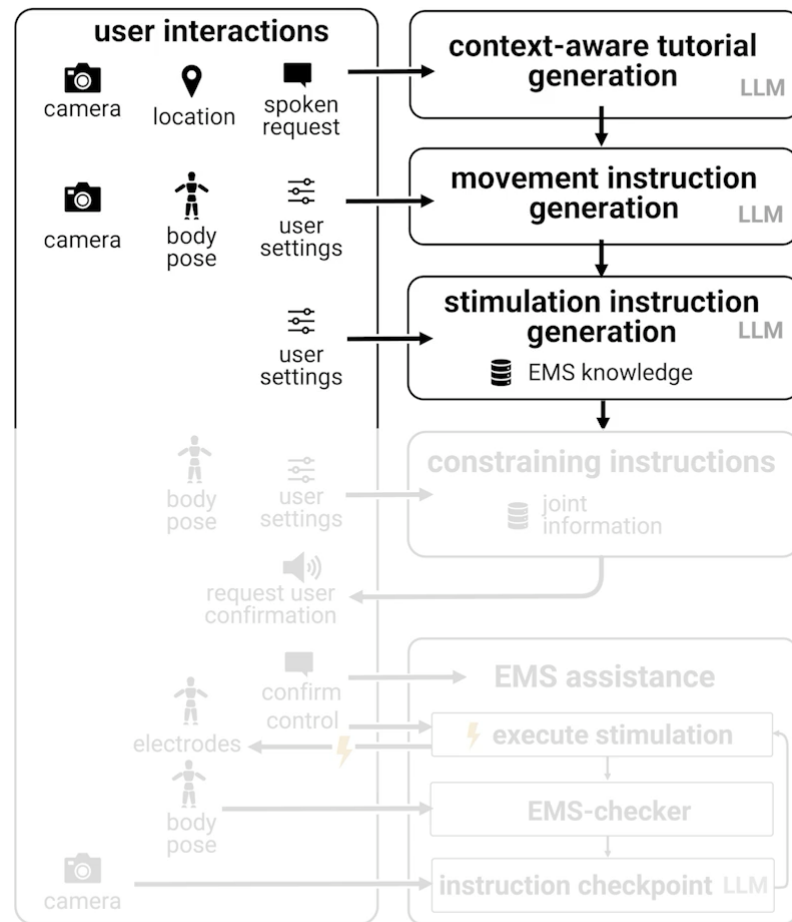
user interactions

camera
location
spoken request

camera
body pose
user settings

user settings

context-aware tutorial generation LLM

movement instruction generation LLM

stimulation instruction generation LLM
EMS knowledge

body pose
user settings

constraining instructions
joint information

request user confirmation

confirm
control
electrodes
body pose
camera

EMS assistance
execute stimulation
EMS-checker
instruction checkpoint LLM